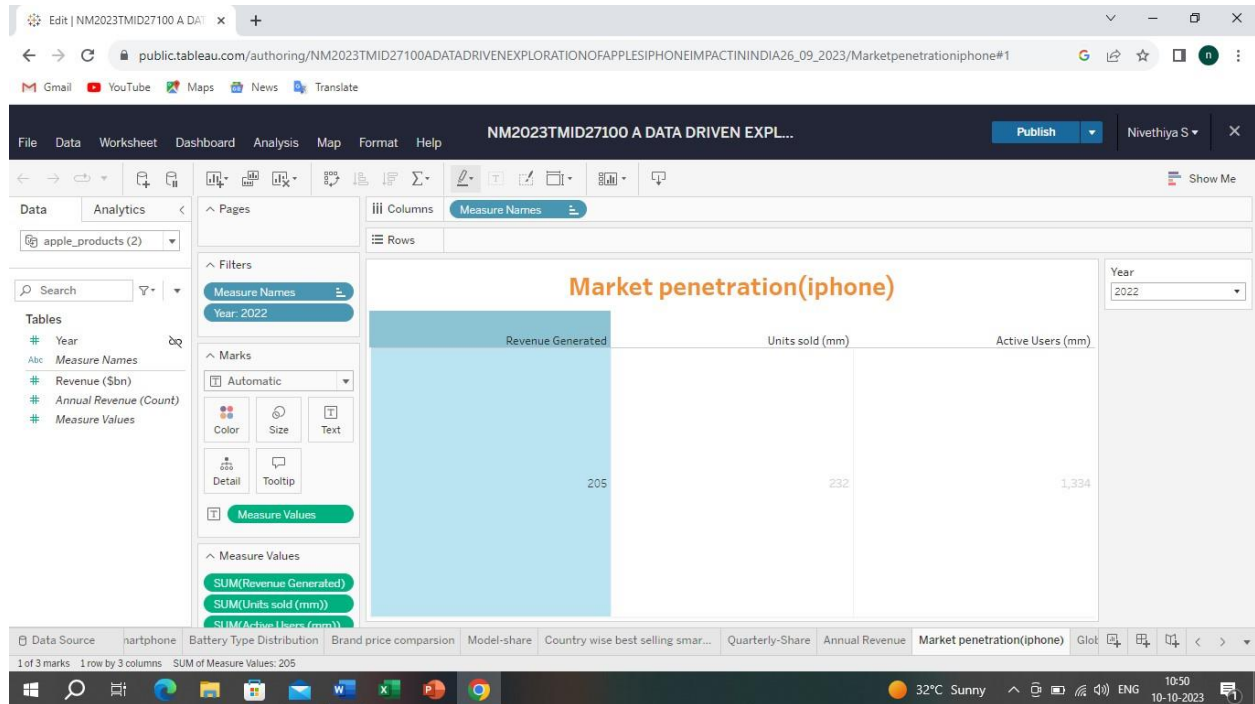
Edit | NM2023TMID27100 A DAT ×

public.tableau.com/authoring/NM2023TMID27100ADATADRIVENEXPLORATIONOFAPPLESIPHONEIMPACTININDIA26_09_2023/Marketpenetrationiphone#1

Gmail YouTube Maps News Translate

File Data Worksheet Dashboard Analysis Map Format Help

NM2023TMID27100 A DATA DRIVEN EXPL...

Publish

Nivethiya S

Show Me

Data Analytics

apple_products (2)

Search

Tables

Year

Measure Names

Revenue ($bn)

Annual Revenue (Count)

Measure Values

Pages

Filters

Measure Names

Year: 2022

Marks

Automatic

Color Size Text

Detail Tooltip

Measure Values

Measure Values

SUM(Revenue Generated)

SUM(Units sold (mm))

SUM(Active Users (mm))

Columns Measure Names

Rows

Market penetration(iphone)

| Revenue Generated | Units sold (mm) | Active Users (mm) |
|---|---|---|
| 205 | 232 | 1,334 |

Year

2022

Data Source nartphone Battery Type Distribution Brand price comparsion Model-share Country wise best selling smar... Quarterly-Share Annual Revenue Market penetration(iphone) Glol

1 of 3 marks 1 row by 3 columns SUM of Measure Values: 205

32°C Sunny ENG 10:50 10-10-2023